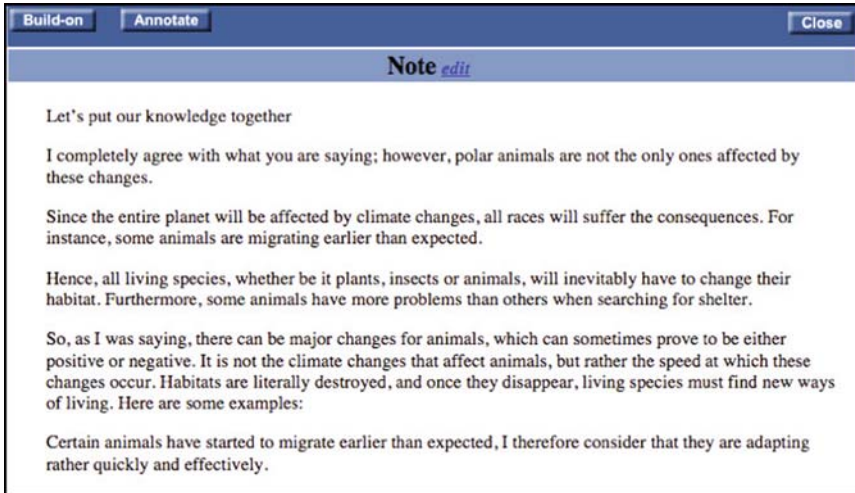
Build-on Annotate Close

Note edit

Let's put our knowledge together

I completely agree with what you are saying; however, polar animals are not the only ones affected by these changes.

Since the entire planet will be affected by climate changes, all races will suffer the consequences. For instance, some animals are migrating earlier than expected.

Hence, all living species, whether be it plants, insects or animals, will inevitably have to change their habitat. Furthermore, some animals have more problems than others when searching for shelter.

So, as I was saying, there can be major changes for animals, which can sometimes prove to be either positive or negative. It is not the climate changes that affect animals, but rather the speed at which these changes occur. Habitats are literally destroyed, and once they disappear, living species must find new ways of living. Here are some examples:

Certain animals have started to migrate earlier than expected, I therefore consider that they are adapting rather quickly and effectively.